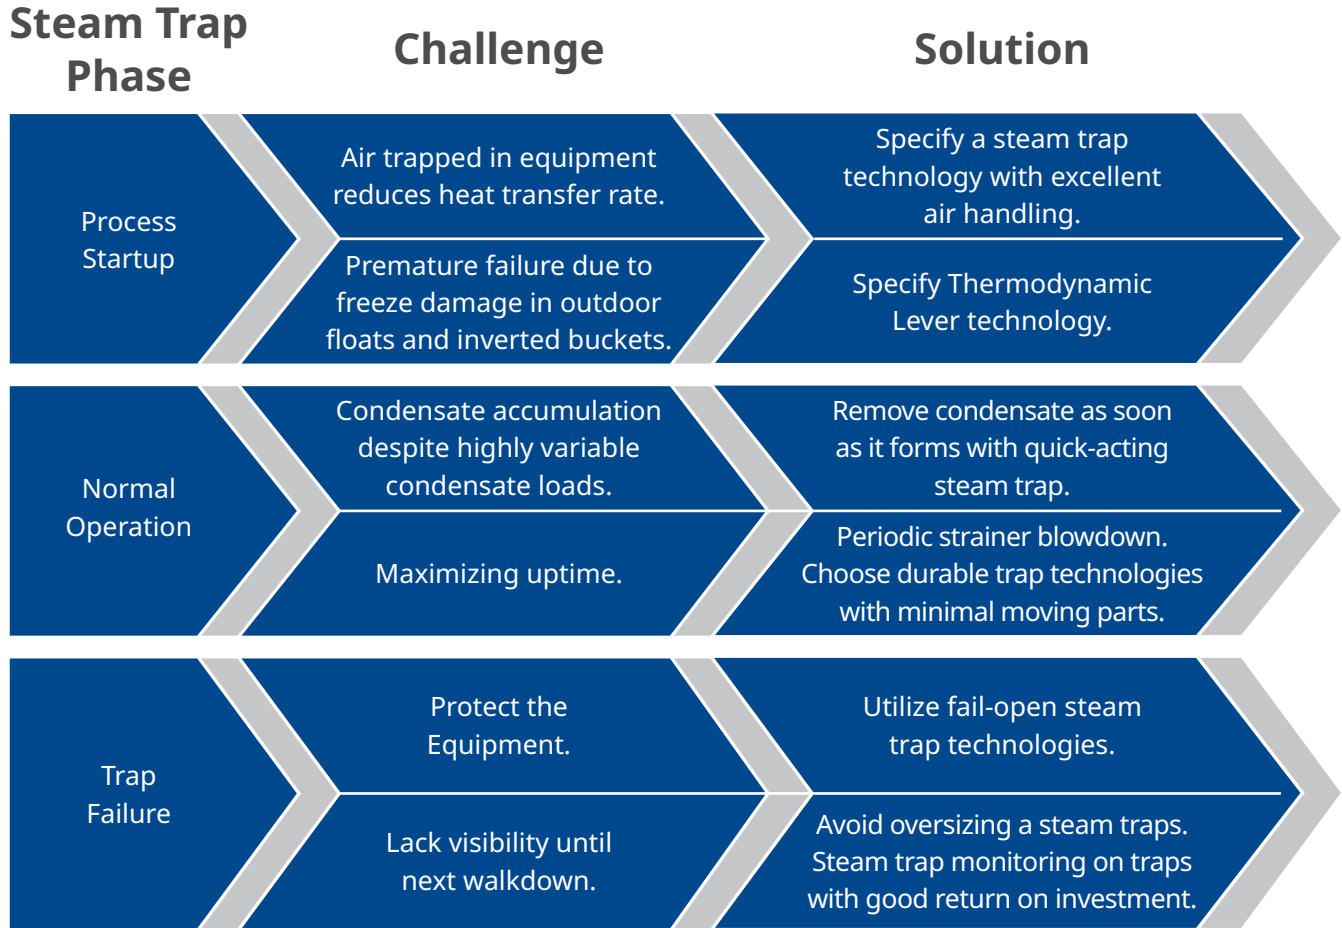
| Steam Trap Phase | Challenge | Solution |
|---|---|---|
| Process Startup | Air trapped in equipment reduces heat transfer rate. | Specify a steam trap technology with excellent air handling. |
| | Premature failure due to freeze damage in outdoor floats and inverted buckets. | Specify Thermodynamic Lever technology. |
| Normal Operation | Condensate accumulation despite highly variable condensate loads. | Remove condensate as soon as it forms with quick-acting steam trap. |
| | Maximizing uptime. | Periodic strainer blowdown. Choose durable trap technologies with minimal moving parts. |
| Trap Failure | Protect the Equipment. | Utilize fail-open steam trap technologies. |
| | Lack visibility until next walkdown. | Avoid oversizing a steam traps. Steam trap monitoring on traps with good return on investment. |